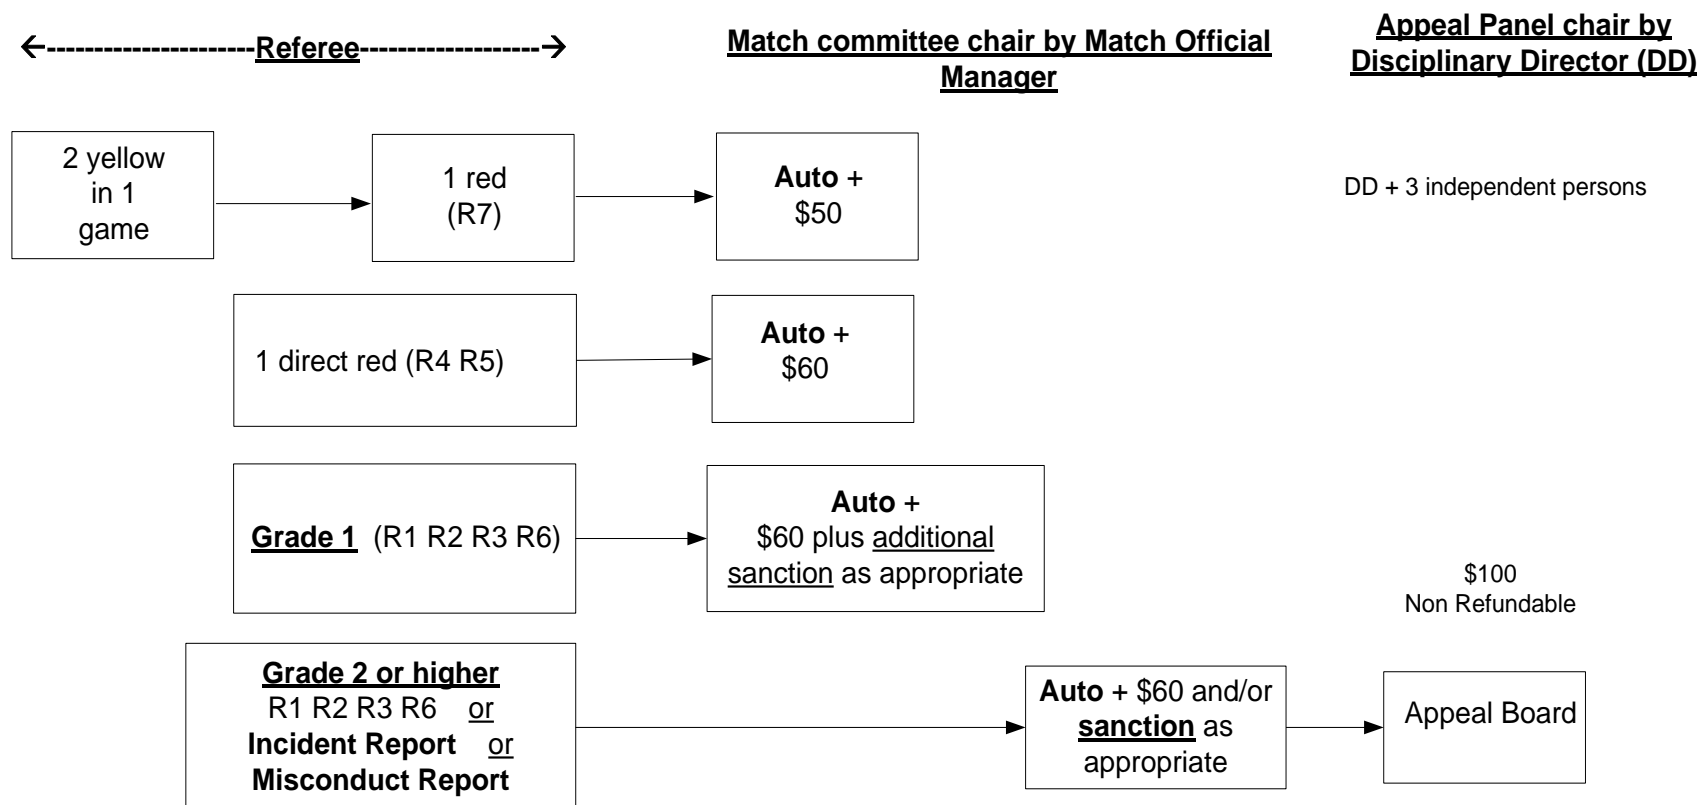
←--------------------Referee------------------→

Match committee chair by Match Official Manager

Appeal Panel chair by Disciplinary Director (DD)

2 yellow in 1 game

1 red (R7)

Auto + $50

DD + 3 independent persons

1 direct red (R4 R5)

Auto + $60

Grade 1 (R1 R2 R3 R6)

Auto + $60 plus additional sanction as appropriate

$100 Non Refundable

Grade 2 or higher R1 R2 R3 R6 or Incident Report or Misconduct Report

Auto + $60 and/or sanction as appropriate

Appeal Board